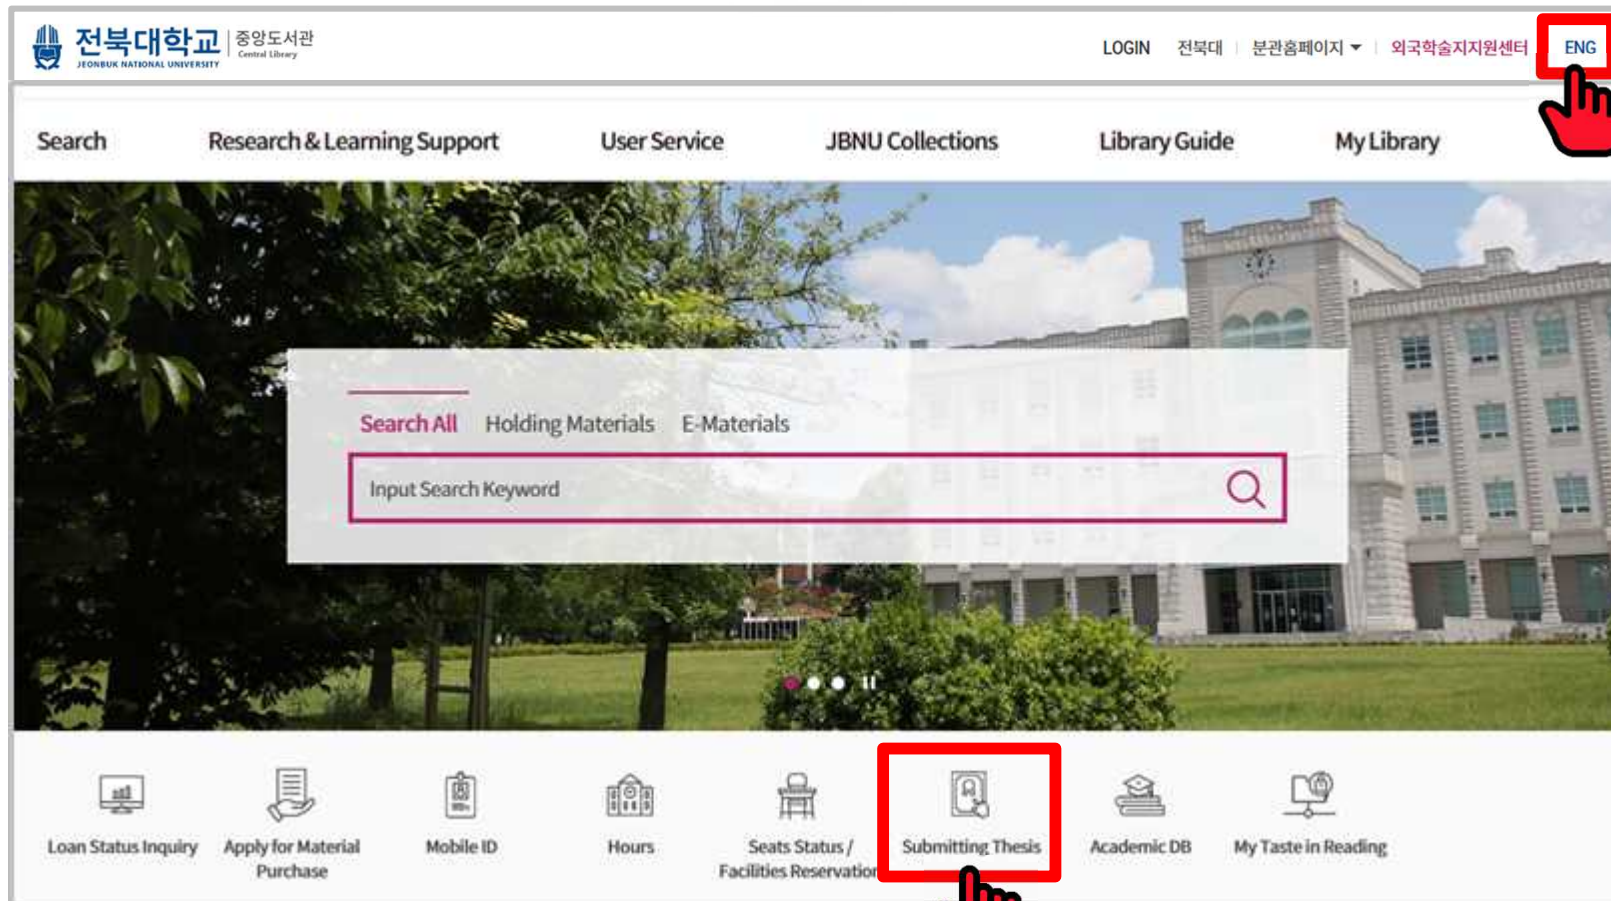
전북대학교 JEONBUK NATIONAL UNIVERSITY | 중앙도서관 Central Library

LOGIN | 전북대 | 분관홈페이지 | 외국학술지지원센터 | ENG

Search | Research & Learning Support | User Service | JBNU Collections | Library Guide | My Library

Search All | Holding Materials | E-Materials

Input Search Keyword

Loan Status Inquiry | Apply for Material Purchase | Mobile ID | Hours | Seats Status / Facilities Reservation | Submitting Thesis | Academic DB | My Taste in Reading